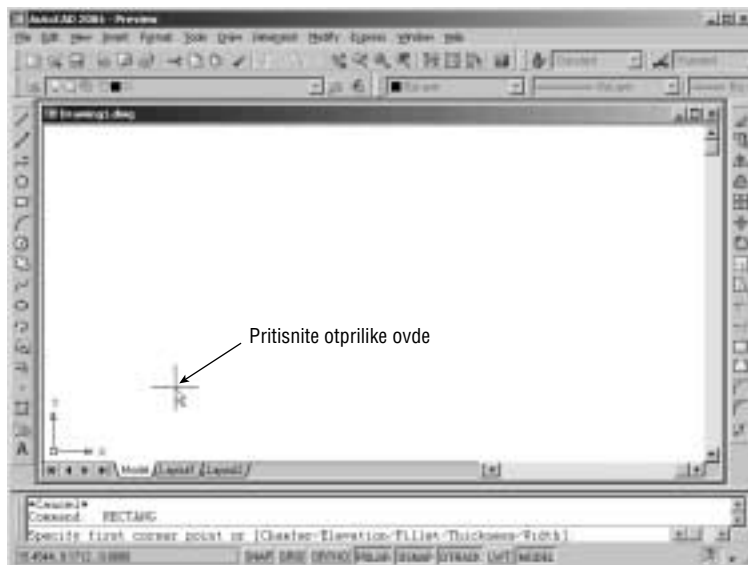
AutoCAD 2006 - Preview

File Edit View Insert Format Tools Draw Dimension Modify Express Window Help

Drawing1.dwg

Pritisnite otprilike ovde

Model Layout1 Layout2

*Cancel*
Command: _RECTANG
Specify first corner point or [Chamfer/Elevation/Fillet/Thickness/Width]:

SNAP GRID ORTHO POLAR OSNAP OTRACK LWT MODEL